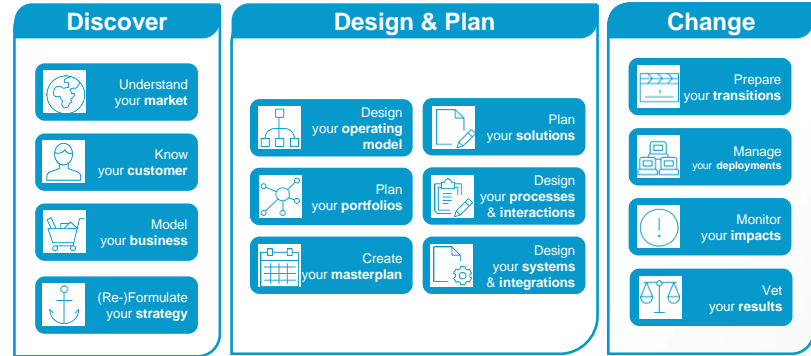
Discover

Understand your market

Know your customer

Model your business

(Re-)Formulate your strategy

Design & Plan

Design your operating model

Plan your solutions

Plan your portfolios

Design your processes & interactions

Create your masterplan

Design your systems & integrations

Change

Prepare your transitions

Manage your deployments

Monitor your impacts

Vet your results